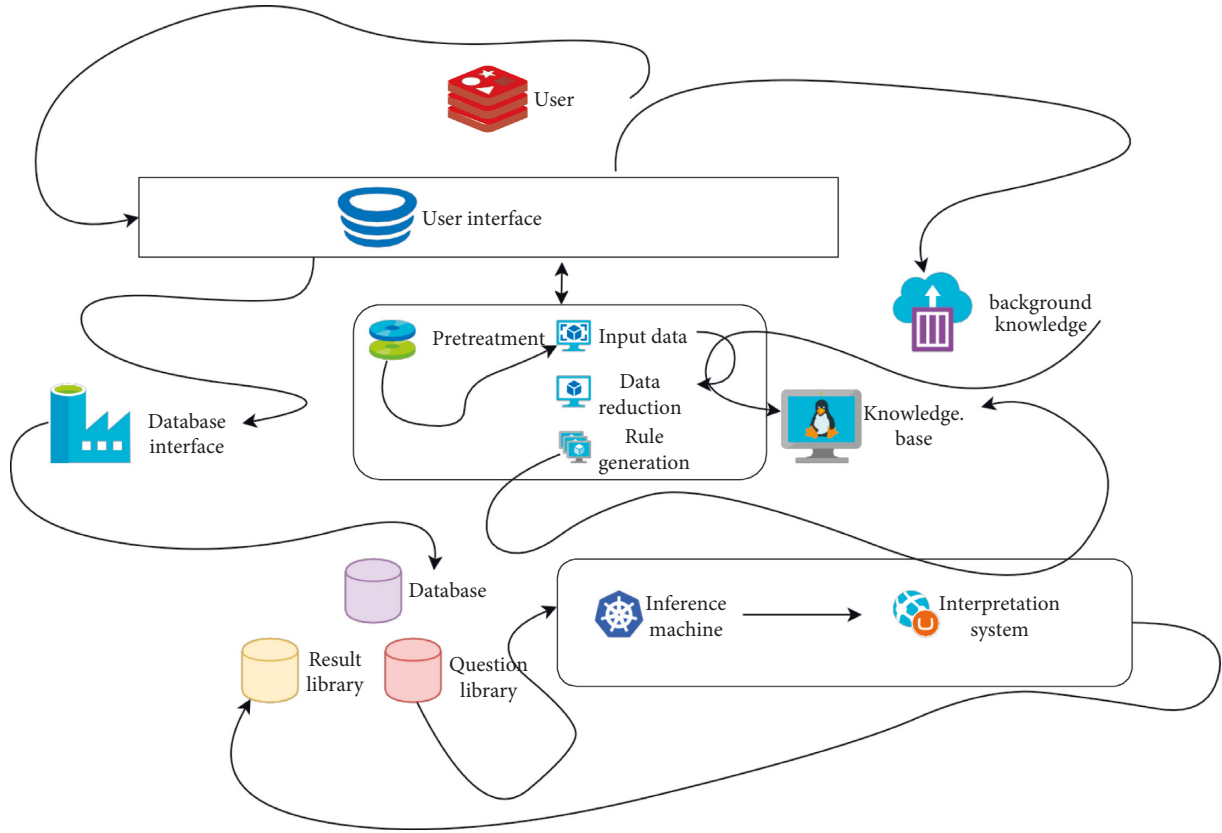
User

User interface

background knowledge

Pretreatment

Input data

Data reduction

Rule generation

Knowledge. base

Database interface

Database

Result library

Question library

Inference machine

Interpretation system